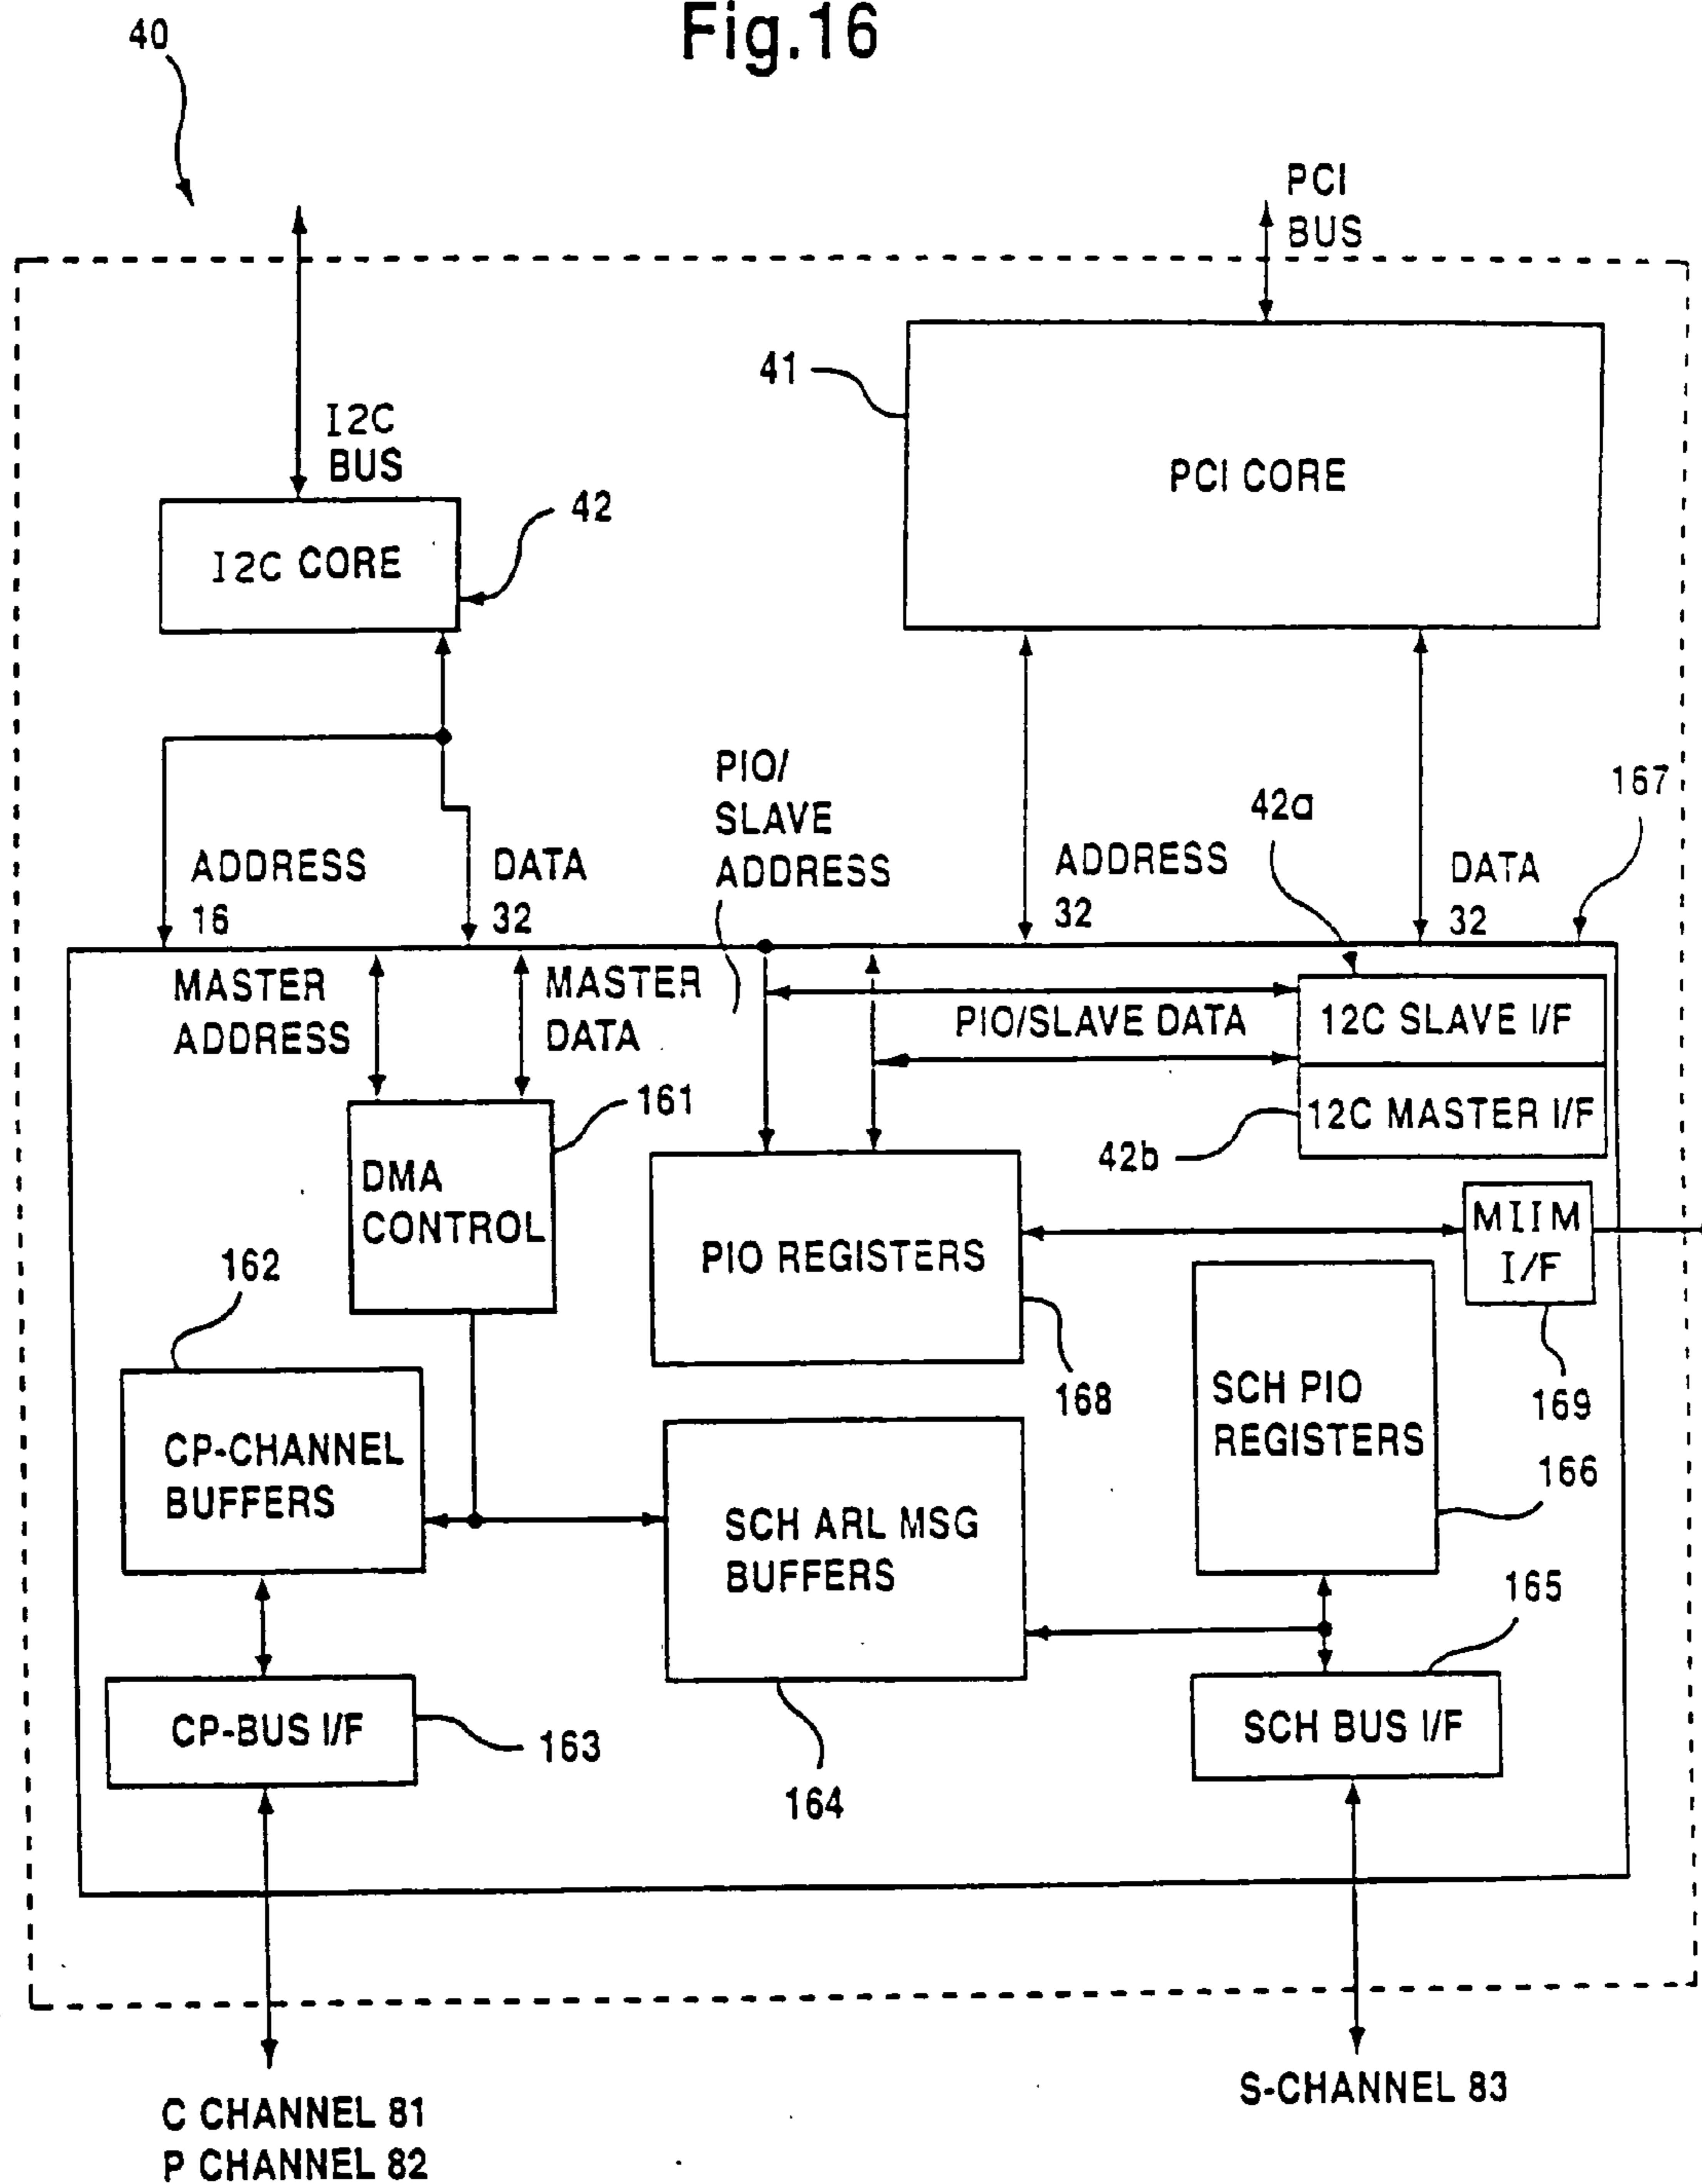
Fig.16

40

PCI BUS

41

PCI CORE

I2C BUS

42

I2C CORE

PIO/ SLAVE ADDRESS

167

42a

ADDRESS 16

DATA 32

ADDRESS 32

DATA 32

MASTER ADDRESS

MASTER DATA

PIO/SLAVE DATA

12C SLAVE I/F

12C MASTER I/F

42b

161

DMA CONTROL

PIO REGISTERS

MIIM I/F

162

168

SCH PIO REGISTERS

169

166

CP-CHANNEL BUFFERS

SCH ARL MSG BUFFERS

165

CP-BUS I/F

163

SCH BUS I/F

164

C CHANNEL 81
P CHANNEL 82

S-CHANNEL 83